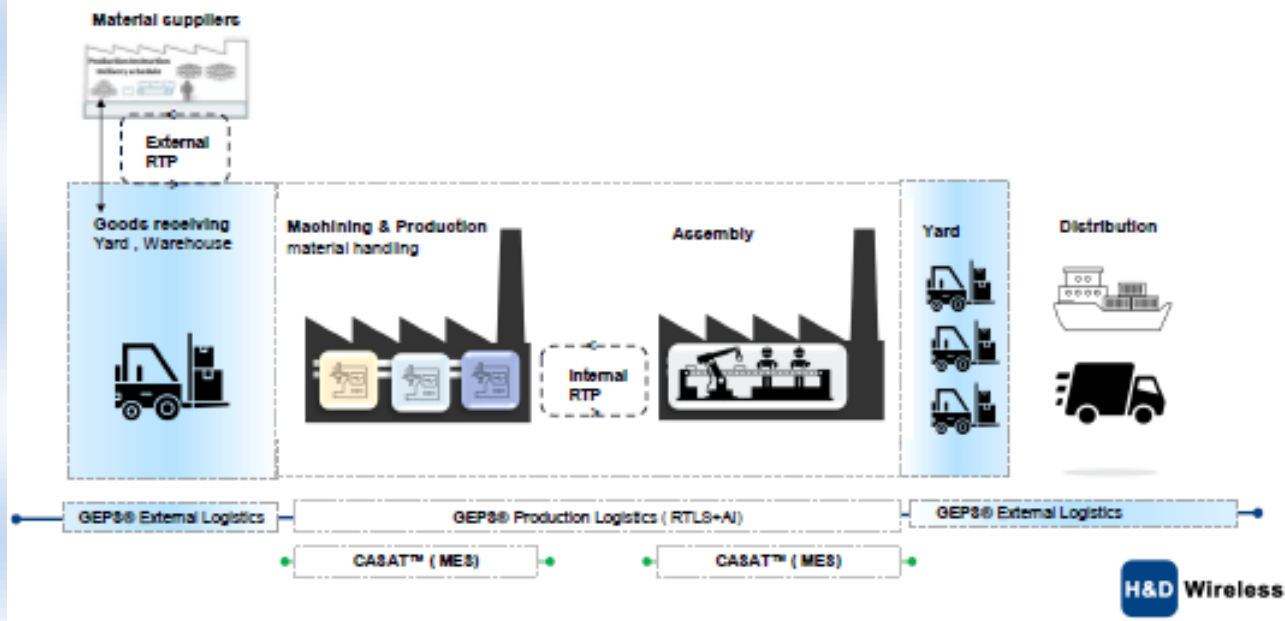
Material suppliers

Production/production delivery schedule

External RTP

Goods receiving Yard , Warehouse

Machining & Production material handling

Internal RTP

Assembly

Yard

Distribution

GEPS® External Logistics

GEPS® Production Logistics ( RTLS+AI)

GEPS® External Logistics

CASAT™ ( MES)

CASAT™ ( MES)

H&D Wireless